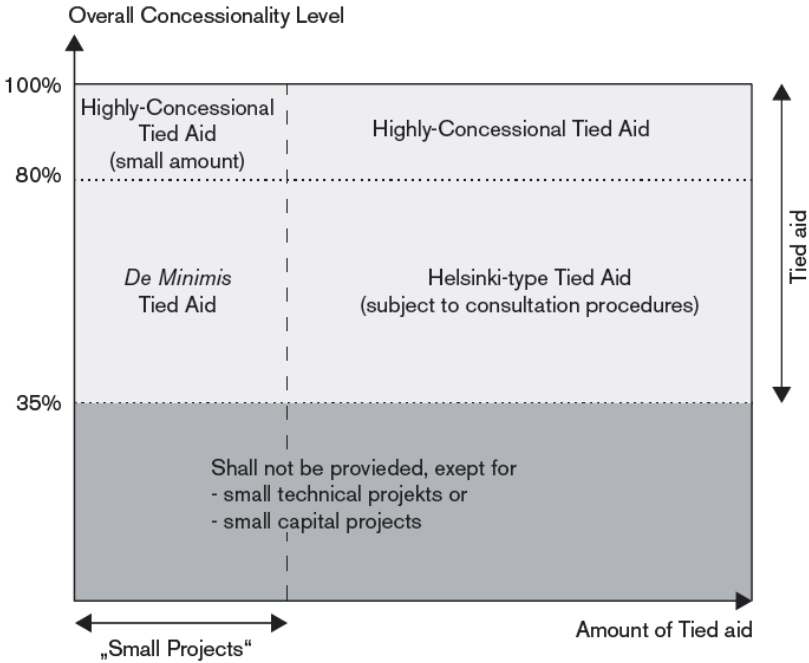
Overall Concessionality Level

100%

80%

35%

Highly-Concessional Tied Aid (small amount)

Highly-Concessional Tied Aid

*De Minimis* Tied Aid

Helsinki-type Tied Aid (subject to consultation procedures)

Tied aid

Shall not be provieded, exept for
- small technical projekts or
- small capital projects

„Small Projects“

Amount of Tied aid